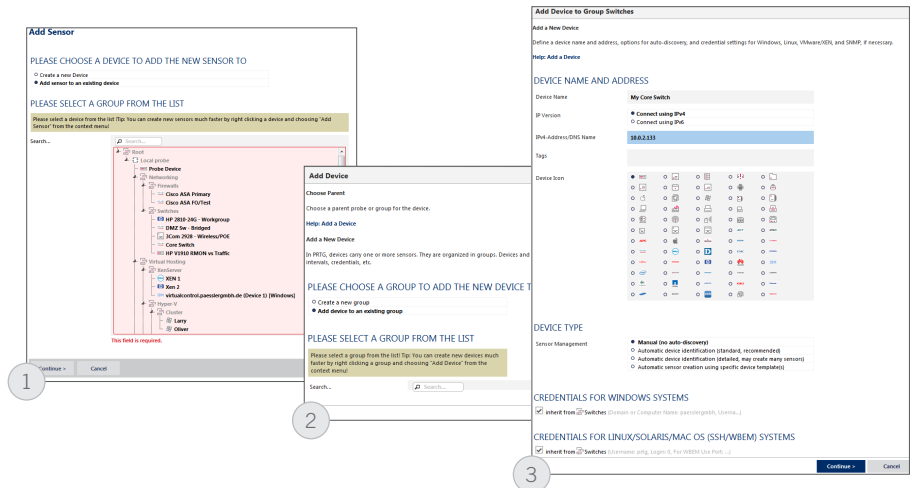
Add Sensor

PLEASE CHOOSE A DEVICE TO ADD THE NEW SENSOR TO

Create a new Device
Add sensor to an existing device

PLEASE SELECT A GROUP FROM THE LIST

Please select a device from the list! Tip: You can create new sensors much faster by right clicking a device and choosing "Add Sensor" from the context menu!

Search...

Search...

Root
Local probe
Probe Device
Networking
Firewalls
Cisco ASA Primary
Cisco ASA FO/Test
Switches
HP 2810-24G - Workgroup
DMZ Sw - Bridged
3Com 2928 - Wireless/POE
Core Switch
HP V1910 RMON vs Traffic
Virtual Hosting
XenServer
XEN 1
Xen 2
virtualcontrol.paesslergmbh.de (Device 1) [Windows]
Hyper-V
Cluster
Larry
Oliver

This field is required.

Continue >
Cancel

1

Add Device

Choose Parent

Choose a parent probe or group for the device.

Help: Add a Device

Add a New Device

In PRTG, devices carry one or more sensors. They are organized in groups. Devices and intervals, credentials, etc.

PLEASE CHOOSE A GROUP TO ADD THE NEW DEVICE T

Create a new group
Add device to an existing group

PLEASE SELECT A GROUP FROM THE LIST

Please select a group from the list! Tip: You can create new devices much faster by right clicking a group and choosing "Add Device" from the context menu!

Search...

Search...

2

Add Device to Group Switches

Add a New Device

Define a device name and address, options for auto-discovery, and credential settings for Windows, Linux, VMware/XEN, and SNMP, if necessary.

Help: Add a Device

DEVICE NAME AND ADDRESS

Device Name
My Core Switch

IP Version
Connect using IPv4
Connect using IPv6

IPv4-Address/DNS Name
10.0.2.133

Tags

Device Icon

DEVICE TYPE

Sensor Management
Manual (no auto-discovery)
Automatic device identification (standard, recommended)
Automatic device identification (detailed, may create many sensors)
Automatic sensor creation using specific device template(s)

CREDENTIALS FOR WINDOWS SYSTEMS

inherit from Switches (Domain or Computer Name: paesslergmbh, Userna...)

CREDENTIALS FOR LINUX/SOLARIS/MAC OS (SSH/WBEM) SYSTEMS

inherit from Switches (Username: prtg, Login: 0, For WBEM Use Port: ...)

Continue >
Cancel

3